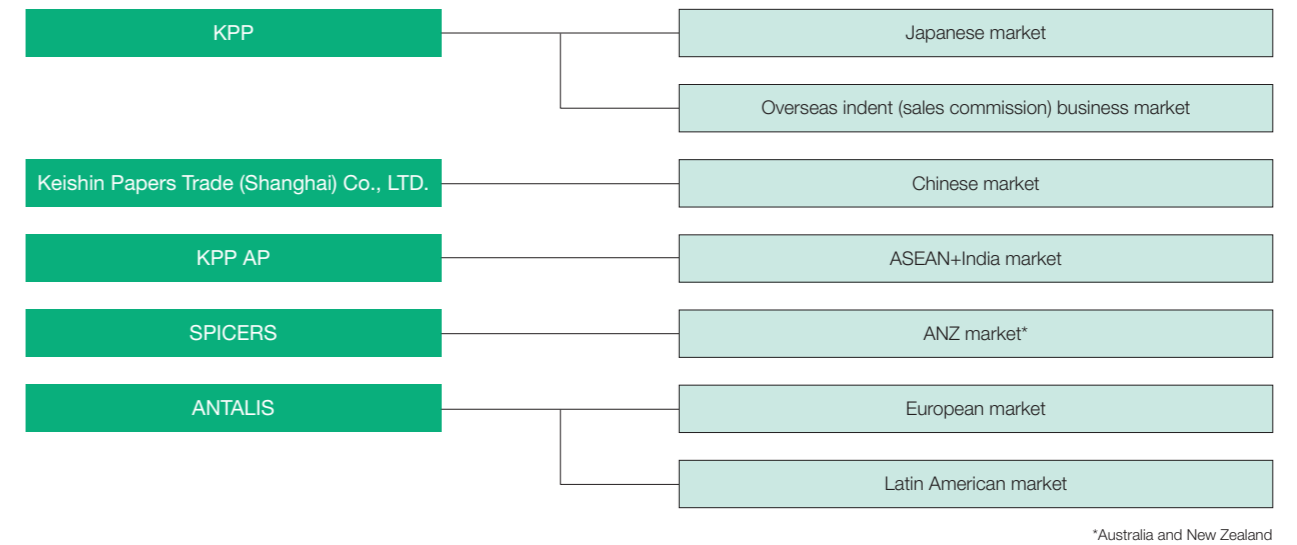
KPP

Japanese market

Overseas indent (sales commission) business market

Keishin Papers Trade (Shanghai) Co., LTD.

Chinese market

KPP AP

ASEAN+India market

SPICERS

ANZ market*

ANTALIS

European market

Latin American market

*Australia and New Zealand